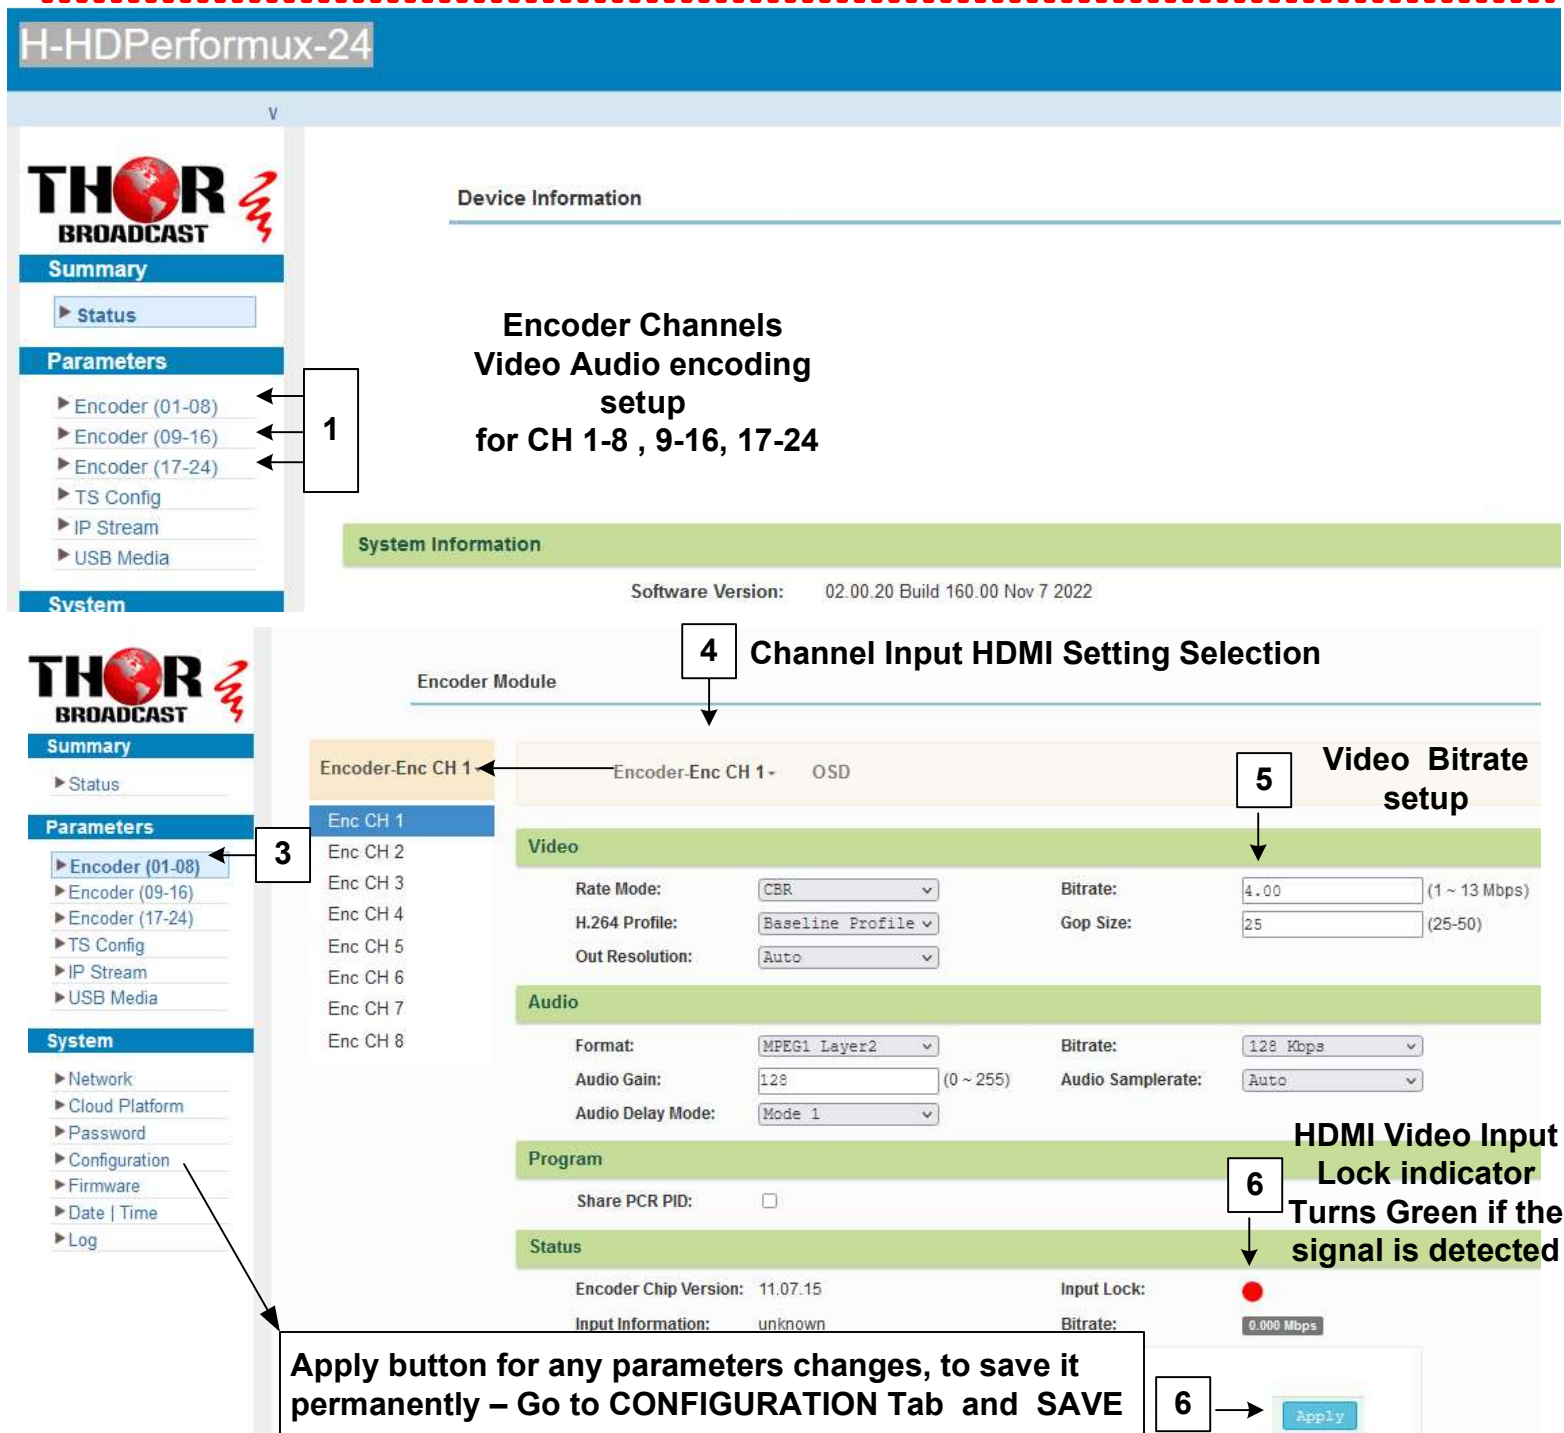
H-HDPerformux-24

v

THOR BROADCAST

Summary

Status

Parameters

Encoder (01-08)

Encoder (09-16)

Encoder (17-24)

TS Config

IP Stream

USB Media

System

1

Device Information

Encoder Channels Video Audio encoding setup for CH 1-8 , 9-16, 17-24

System Information

Software Version: 02.00.20 Build 160.00 Nov 7 2022

THOR BROADCAST

Summary

Status

Parameters

Encoder (01-08)

Encoder (09-16)

Encoder (17-24)

TS Config

IP Stream

USB Media

System

Network

Cloud Platform

Password

Configuration

Firmware

Date | Time

Log

3

Encoder Module

4 Channel Input HDMI Setting Selection

Encoder-Enc CH 1

Encoder-Enc CH 1 OSD

5 Video Bitrate setup

Enc CH 1
Enc CH 2
Enc CH 3
Enc CH 4
Enc CH 5
Enc CH 6
Enc CH 7
Enc CH 8

Video

Rate Mode: CBR

H.264 Profile: Baseline Profile

Out Resolution: Auto

Bitrate: 4.00 (1 ~ 13 Mbps)

Gop Size: 25 (25-50)

Audio

Format: MPEG1 Layer2

Audio Gain: 128 (0 ~ 255)

Audio Delay Mode: Mode 1

Bitrate: 128 Kbps

Audio Samplerate: Auto

Program

Share PCR PID:

HDMI Video Input Lock indicator Turns Green if the signal is detected

6

Status

Encoder Chip Version: 11.07.15

Input Information: unknown

Input Lock:

Bitrate: 0.000 Mbps

Apply button for any parameters changes, to save it permanently – Go to CONFIGURATION Tab and SAVE

6

Apply